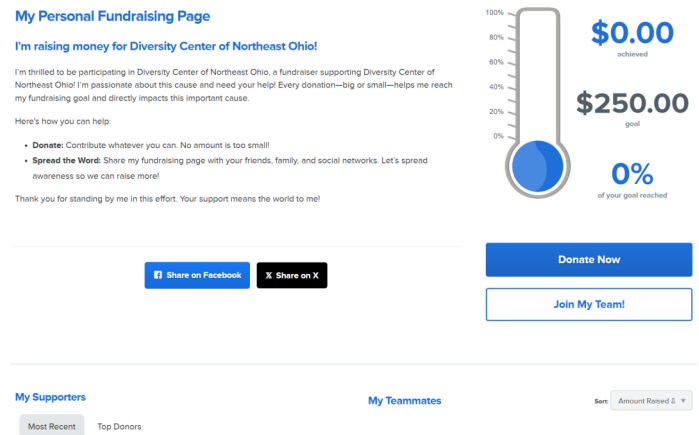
My Personal Fundraising Page

I'm raising money for Diversity Center of Northeast Ohio!

I'm thrilled to be participating in Diversity Center of Northeast Ohio, a fundraiser supporting Diversity Center of Northeast Ohio! I'm passionate about this cause and need your help! Every donation—big or small—helps me reach my fundraising goal and directly impacts this important cause.

Here's how you can help:

- **Donate:** Contribute whatever you can. No amount is too small!
- **Spread the Word:** Share my fundraising page with your friends, family, and social networks. Let's spread awareness so we can raise more!

Thank you for standing by me in this effort. Your support means the world to me!

Share on Facebook

Share on X

100%
80%
60%
40%
20%
0%

$0.00
achieved

$250.00
goal

0%
of your goal reached

Donate Now

Join My Team!

My Supporters

Most Recent

Top Donors

My Teammates

Sort: Amount Raised